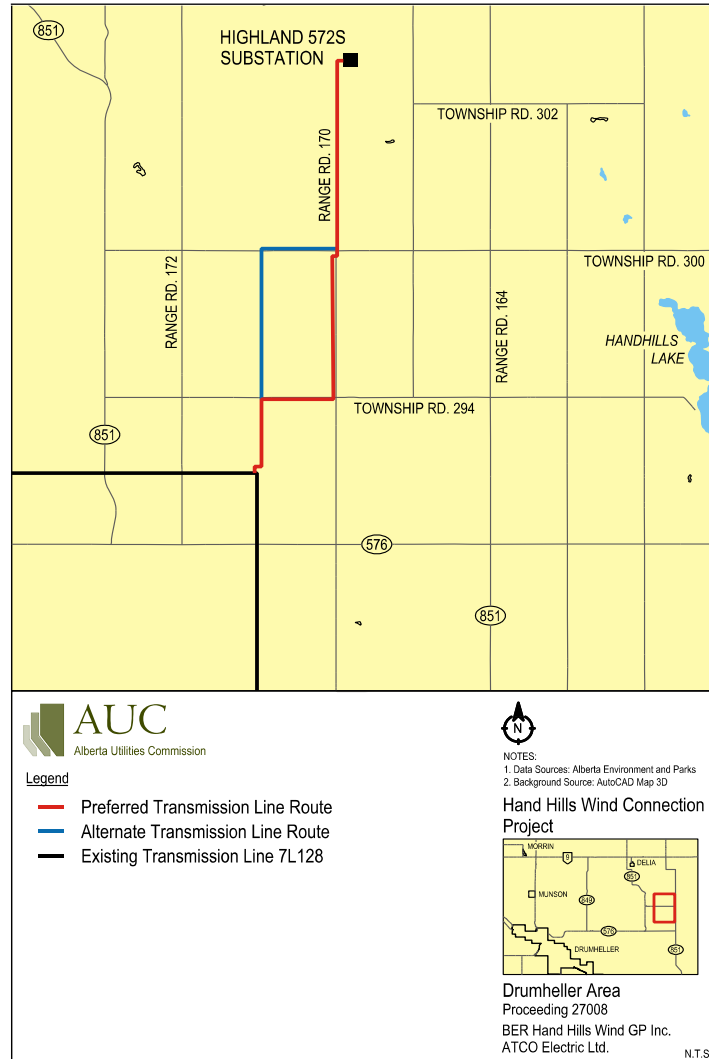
851

HIGHLAND 572S SUBSTATION

TOWNSHIP RD. 302

RANGE RD. 170

TOWNSHIP RD. 300

RANGE RD. 172

RANGE RD. 164

HANDHILLS LAKE

TOWNSHIP RD. 294

851

576

851

AUC
Alberta Utilities Commission

Legend

Preferred Transmission Line Route

Alternate Transmission Line Route

Existing Transmission Line 7L128

N

NOTES:
1. Data Sources: Alberta Environment and Parks
2. Background Source: AutoCAD Map 3D

Hand Hills Wind Connection Project

MORRIN
9
DELIA
851
MUNSON
849
576
DRUMHELLER
851

Drumheller Area
Proceeding 27008

BER Hand Hills Wind GP Inc.
ATCO Electric Ltd.

N.T.S